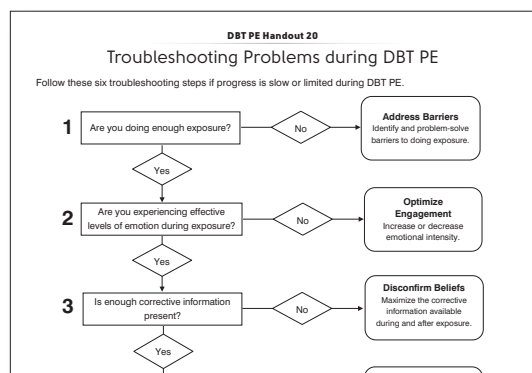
DBT PE Handout 20

Troubleshooting Problems during DBT PE

Follow these six troubleshooting steps if progress is slow or limited during DBT PE.

1 Are you doing enough exposure?

No

Address Barriers
Identify and problem-solve barriers to doing exposure.

Yes

2 Are you experiencing effective levels of emotion during exposure?

No

Optimize Engagement
Increase or decrease emotional intensity.

Yes

3 Is enough corrective information present?

No

Disconfirm Beliefs
Maximize the corrective information available during and after exposure.

Yes